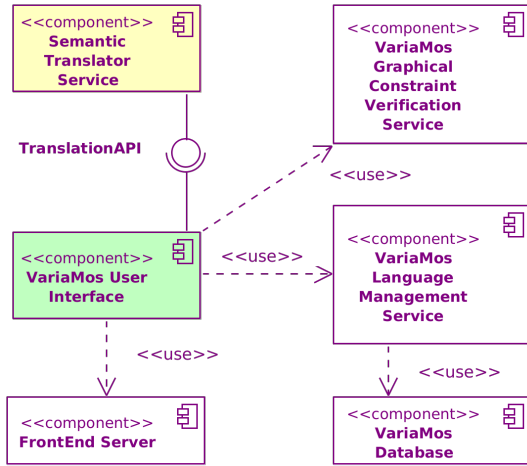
<<component>>
Semantic Translator Service

<<component>>
VariaMos Graphical Constraint Verification Service

TranslationAPI

<<use>>

<<component>>
VariaMos User Interface

<<use>>

<<component>>
VariaMos Language Management Service

<<use>>

<<use>>

<<component>>
FrontEnd Server

<<component>>
VariaMos Database